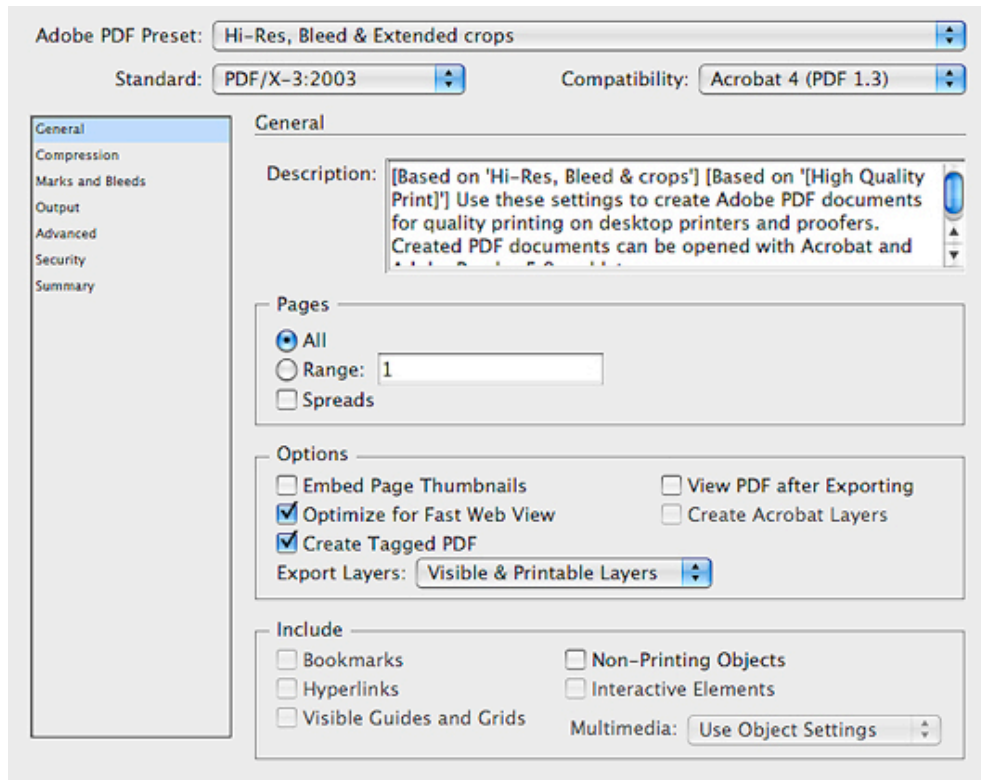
Adobe PDF Preset: Hi-Res, Bleed & Extended crops

Standard: PDF/X-3:2003

Compatibility: Acrobat 4 (PDF 1.3)

General
Compression
Marks and Bleeds
Output
Advanced
Security
Summary

General

Description: [Based on 'Hi-Res, Bleed & crops'] [Based on '[High Quality Print]'] Use these settings to create Adobe PDF documents for quality printing on desktop printers and proofers. Created PDF documents can be opened with Acrobat and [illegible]

Pages

All
Range: 1
Spreads

Options

Embed Page Thumbnails
Optimize for Fast Web View
Create Tagged PDF
View PDF after Exporting
Create Acrobat Layers
Export Layers: Visible & Printable Layers

Include

Bookmarks
Hyperlinks
Visible Guides and Grids
Non-Printing Objects
Interactive Elements
Multimedia: Use Object Settings